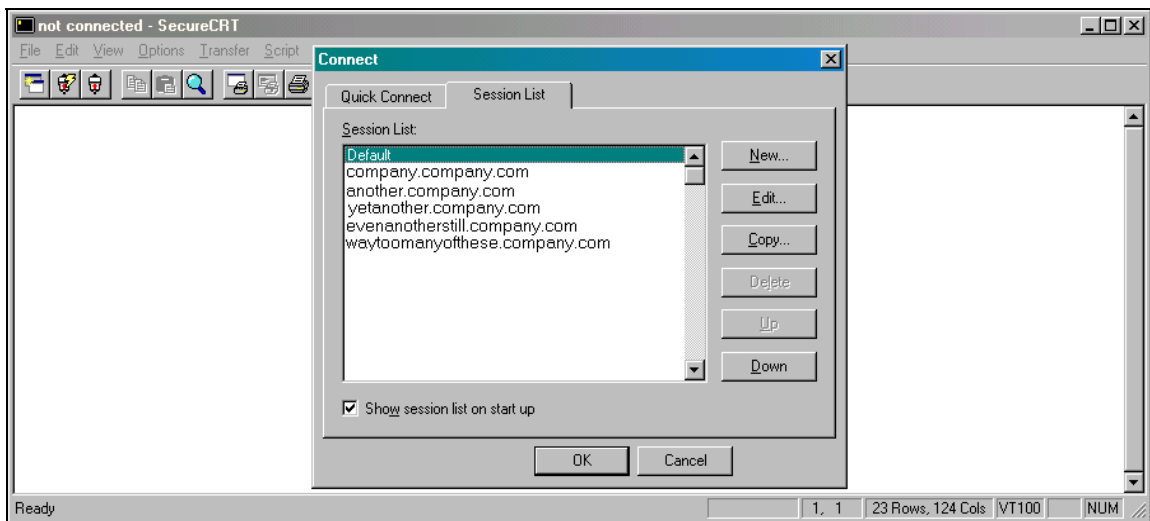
not connected - SecureCRT

File Edit View Options Transfer Script

Connect

Quick Connect Session List

Session List:

Default
company.company.com
another.company.com
yetanother.company.com
evenanotherstill.company.com
waytoomanyofthese.company.com

New...

Edit...

Copy...

Delete

Up

Down

Show session list on start up

OK

Cancel

Ready

1, 1

23 Rows, 124 Cols

VT100

NUM